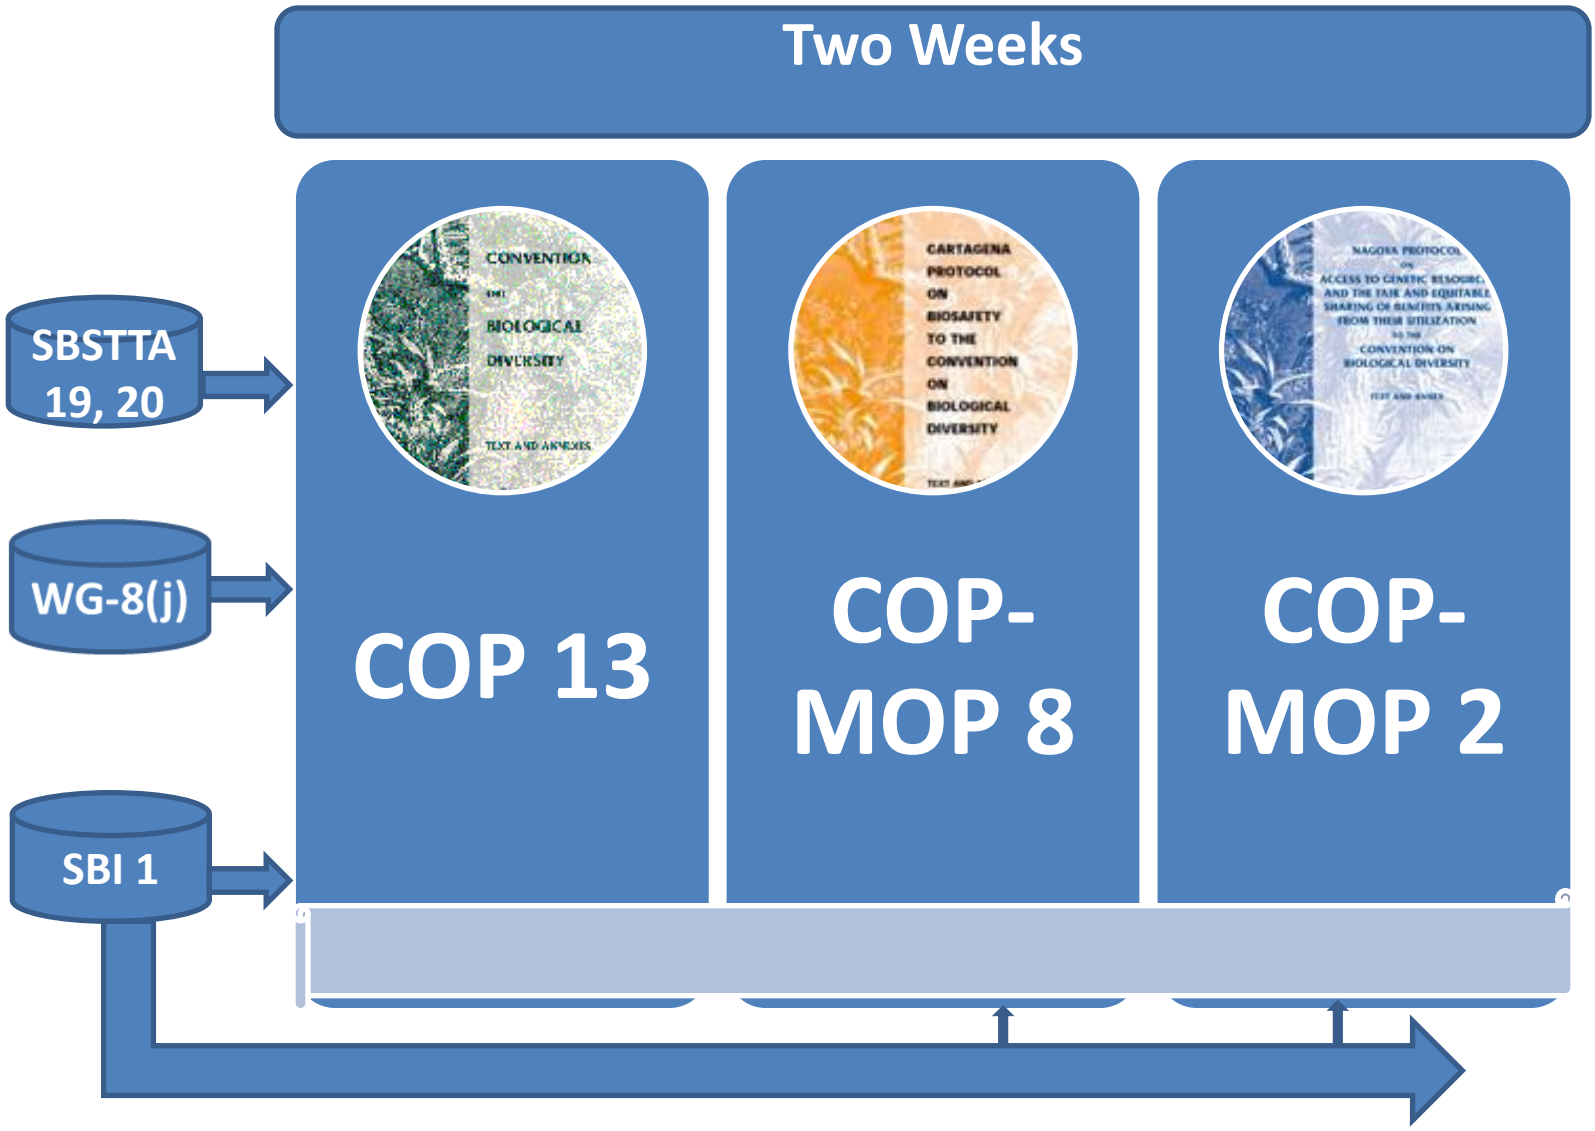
Two Weeks

SBSTTA 19, 20

WG-8(j)

SBI 1

CONVENTION ON BIOLOGICAL DIVERSITY

TEXT AND ANNEXES

COP 13

CARTAGENA PROTOCOL ON BIOSAFETY TO THE CONVENTION ON BIOLOGICAL DIVERSITY

TEXT AND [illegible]

COP-MOP 8

NAGOYA PROTOCOL ON ACCESS TO GENETIC RESOURCES AND THE FAIR AND EQUITABLE SHARING OF BENEFITS ARISING FROM THEIR UTILIZATION TO THE CONVENTION ON BIOLOGICAL DIVERSITY

TEXT AND ANNEX

COP-MOP 2